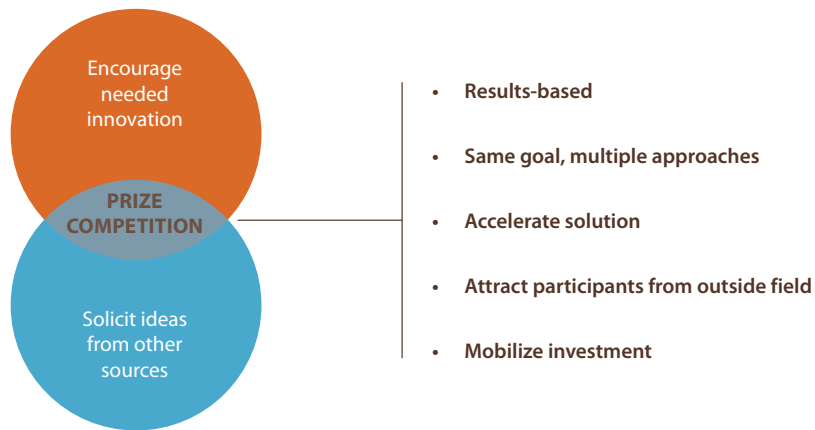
Encourage needed innovation

PRIZE COMPETITION

Solicit ideas from other sources

• Results-based
• Same goal, multiple approaches
• Accelerate solution
• Attract participants from outside field
• Mobilize investment